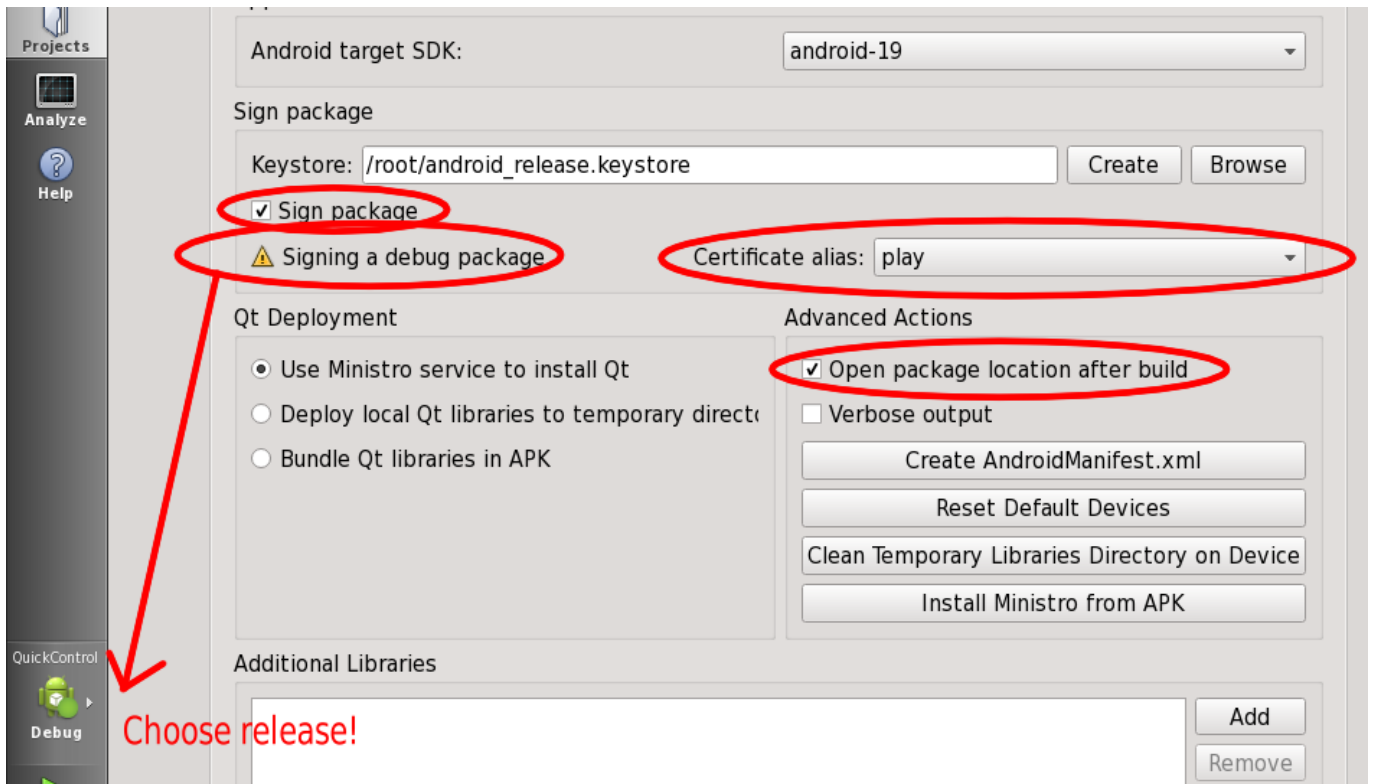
Projects
Analyze
Help

Android target SDK: android-19

Sign package

Keystore: /root/android_release.keystore Create Browse

✓ Sign package

⚠ Signing a debug package

Certificate alias: play

Qt Deployment

Use Ministro service to install Qt

Deploy local Qt libraries to temporary directo

Bundle Qt libraries in APK

Advanced Actions

✓ Open package location after build

Verbose output

Create AndroidManifest.xml

Reset Default Devices

Clean Temporary Libraries Directory on Device

Install Ministro from APK

Additional Libraries

Add

Remove

QuickControl

Debug

Choose release!